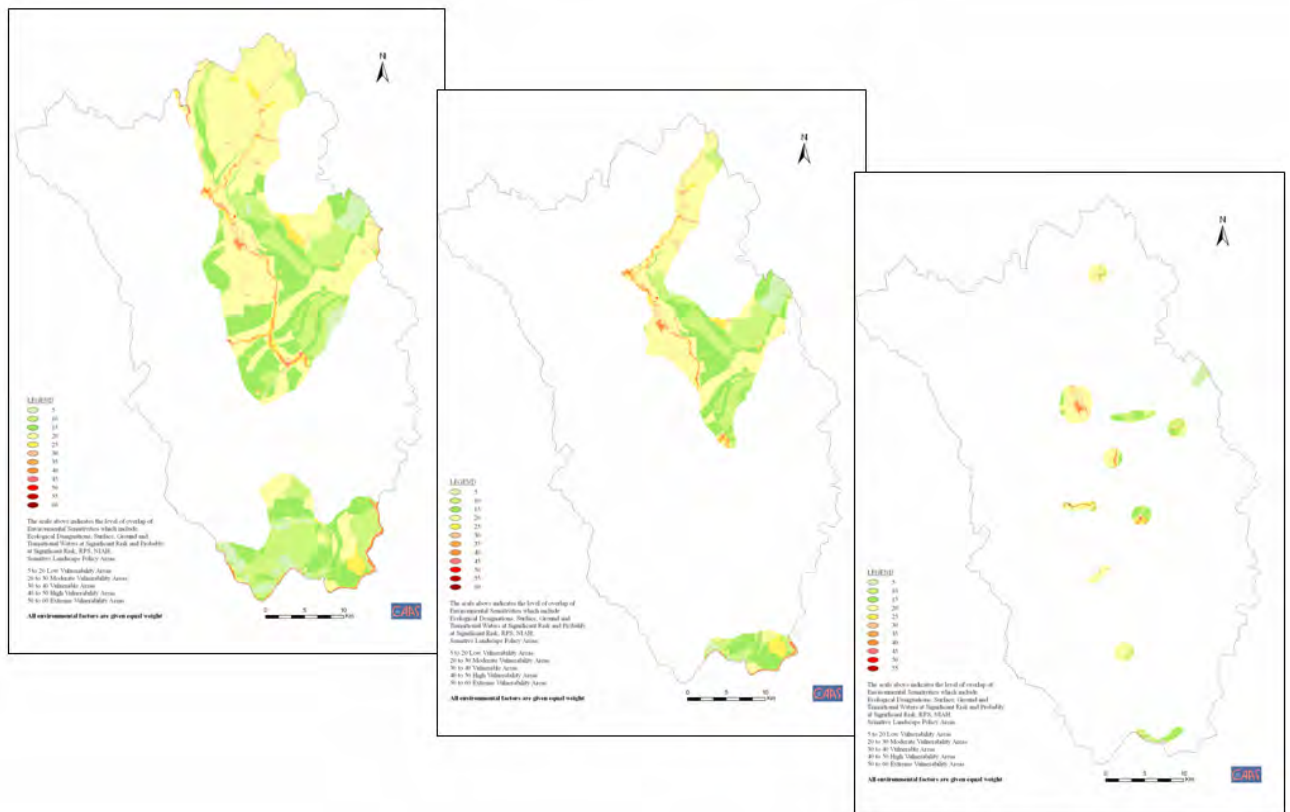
N

LEGEND
5
10
15
20
25
30
35
40
45
50
55
60

The scale above indicates the level of overlap of Environmental Sensitivities which include Ecological Designations, Surface, Ground and Transitional Waters at Significant Risk and Probably at Significant Risk, RPS, NIAH, Sensitive Landscape Policy Areas

5 to 20 Low Vulnerability Areas
20 to 30 Moderate Vulnerability Areas
30 to 40 Vulnerable Areas
40 to 50 High Vulnerability Areas
50 to 60 Extreme Vulnerability Areas

All environmental factors are given equal weight

0 5 10 Km

CAAS

N

LEGEND
5
10
15
20
25
30
35
40
45
50
55
60

The scale above indicates the level of overlap of Environmental Sensitivities which include Ecological Designations, Surface, Ground and Transitional Waters at Significant Risk and Probably at Significant Risk, RPS, NIAH, Sensitive Landscape Policy Areas

5 to 20 Low Vulnerability Areas
20 to 30 Moderate Vulnerability Areas
30 to 40 Vulnerable Areas
40 to 50 High Vulnerability Areas
50 to 60 Extreme Vulnerability Areas

All environmental factors are given equal weight

0 5 10 Km

CAAS

N

LEGEND
5
10
15
20
25
30
35
40
45
50
55

The scale above indicates the level of overlap of Environmental Sensitivities which include Ecological Designations, Surface, Ground and Transitional Waters at Significant Risk and Probably at Significant Risk, RPS, NIAH, Sensitive Landscape Policy Areas

5 to 20 Low Vulnerability Areas
20 to 30 Moderate Vulnerability Areas
30 to 40 Vulnerable Areas
40 to 50 High Vulnerability Areas
50 to 60 Extreme Vulnerability Areas

All environmental factors are given equal weight

0 5 10 Km

CAAS